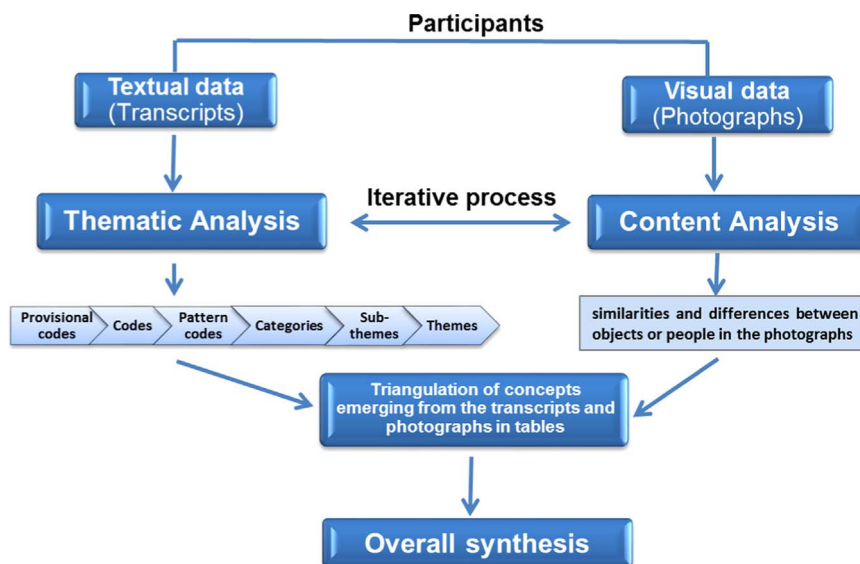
Participants

Textual data
(Transcripts)

Visual data
(Photographs)

Iterative process

Thematic Analysis

Content Analysis

Provisional codes

Codes

Pattern codes

Categories

Sub-themes

Themes

similarities and differences between objects or people in the photographs

Triangulation of concepts emerging from the transcripts and photographs in tables

Overall synthesis